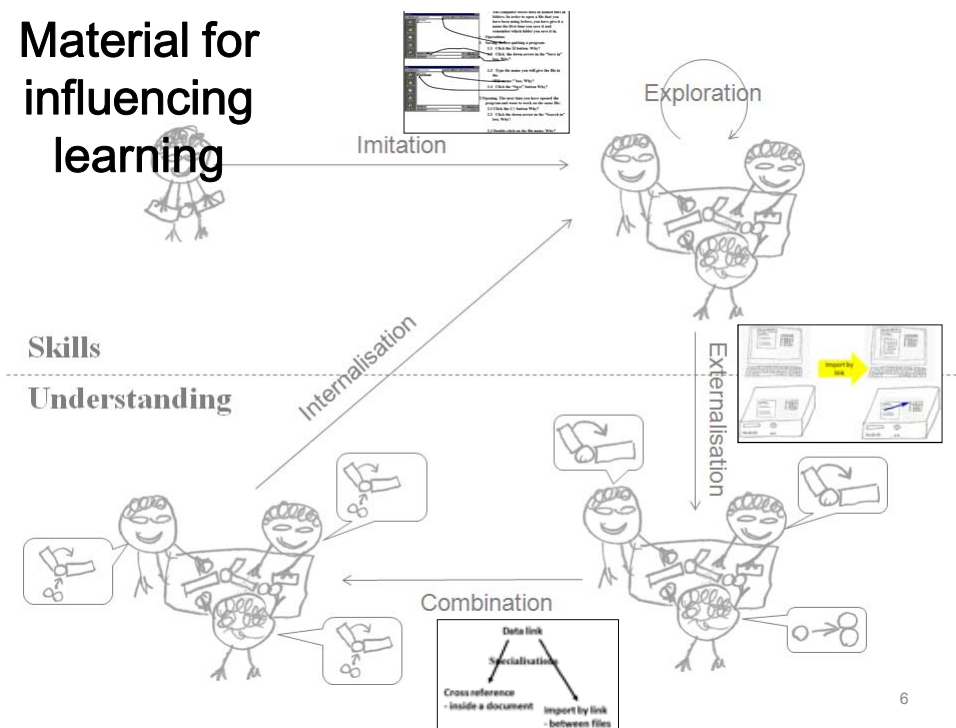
Material for influencing learning

The computer stores them in named files in folders. In order to open a file that you have been using before, you have give it a name the first time you save it and remember which folder you save it in.

Operations

Saving: Before quitting a program:

1.1 Click the [] button. Why?

1.2 Click the down-arrow in the "Save in" box. Why?

1.3 Type the name you will give the file in the "File name:" box. Why?

1.4 Click the "Save" button Why?

Opening: The next time you have opened the program and want to work on the same file:

2.1 Click the [] button Why?

2.2 Click the down-arrow in the "Search in" box. Why?

2.3 Double-click on the file name. Why?

Imitation

Exploration

Skills

Understanding

Internalisation

Externalisation

Import by link

Combination

Data link

Specialisation

Cross reference
- inside a document

Import by link
- between files

6